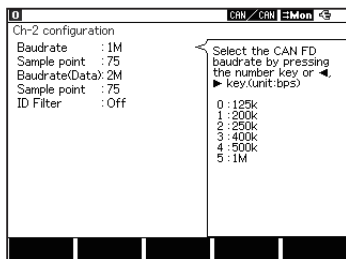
0 CAN／CAN ⇄Mon

Ch-2 configuration

Baudrate : 1M
Sample point : 75
Baudrate(Data): 2M
Sample point : 75
ID Filter : Off

Select the CAN FD baudrate by pressing the number key or ◄, ► key.(unit:bps)

0 : 125k
1 : 200k
2 : 250k
3 : 400k
4 : 500k
5 : 1M